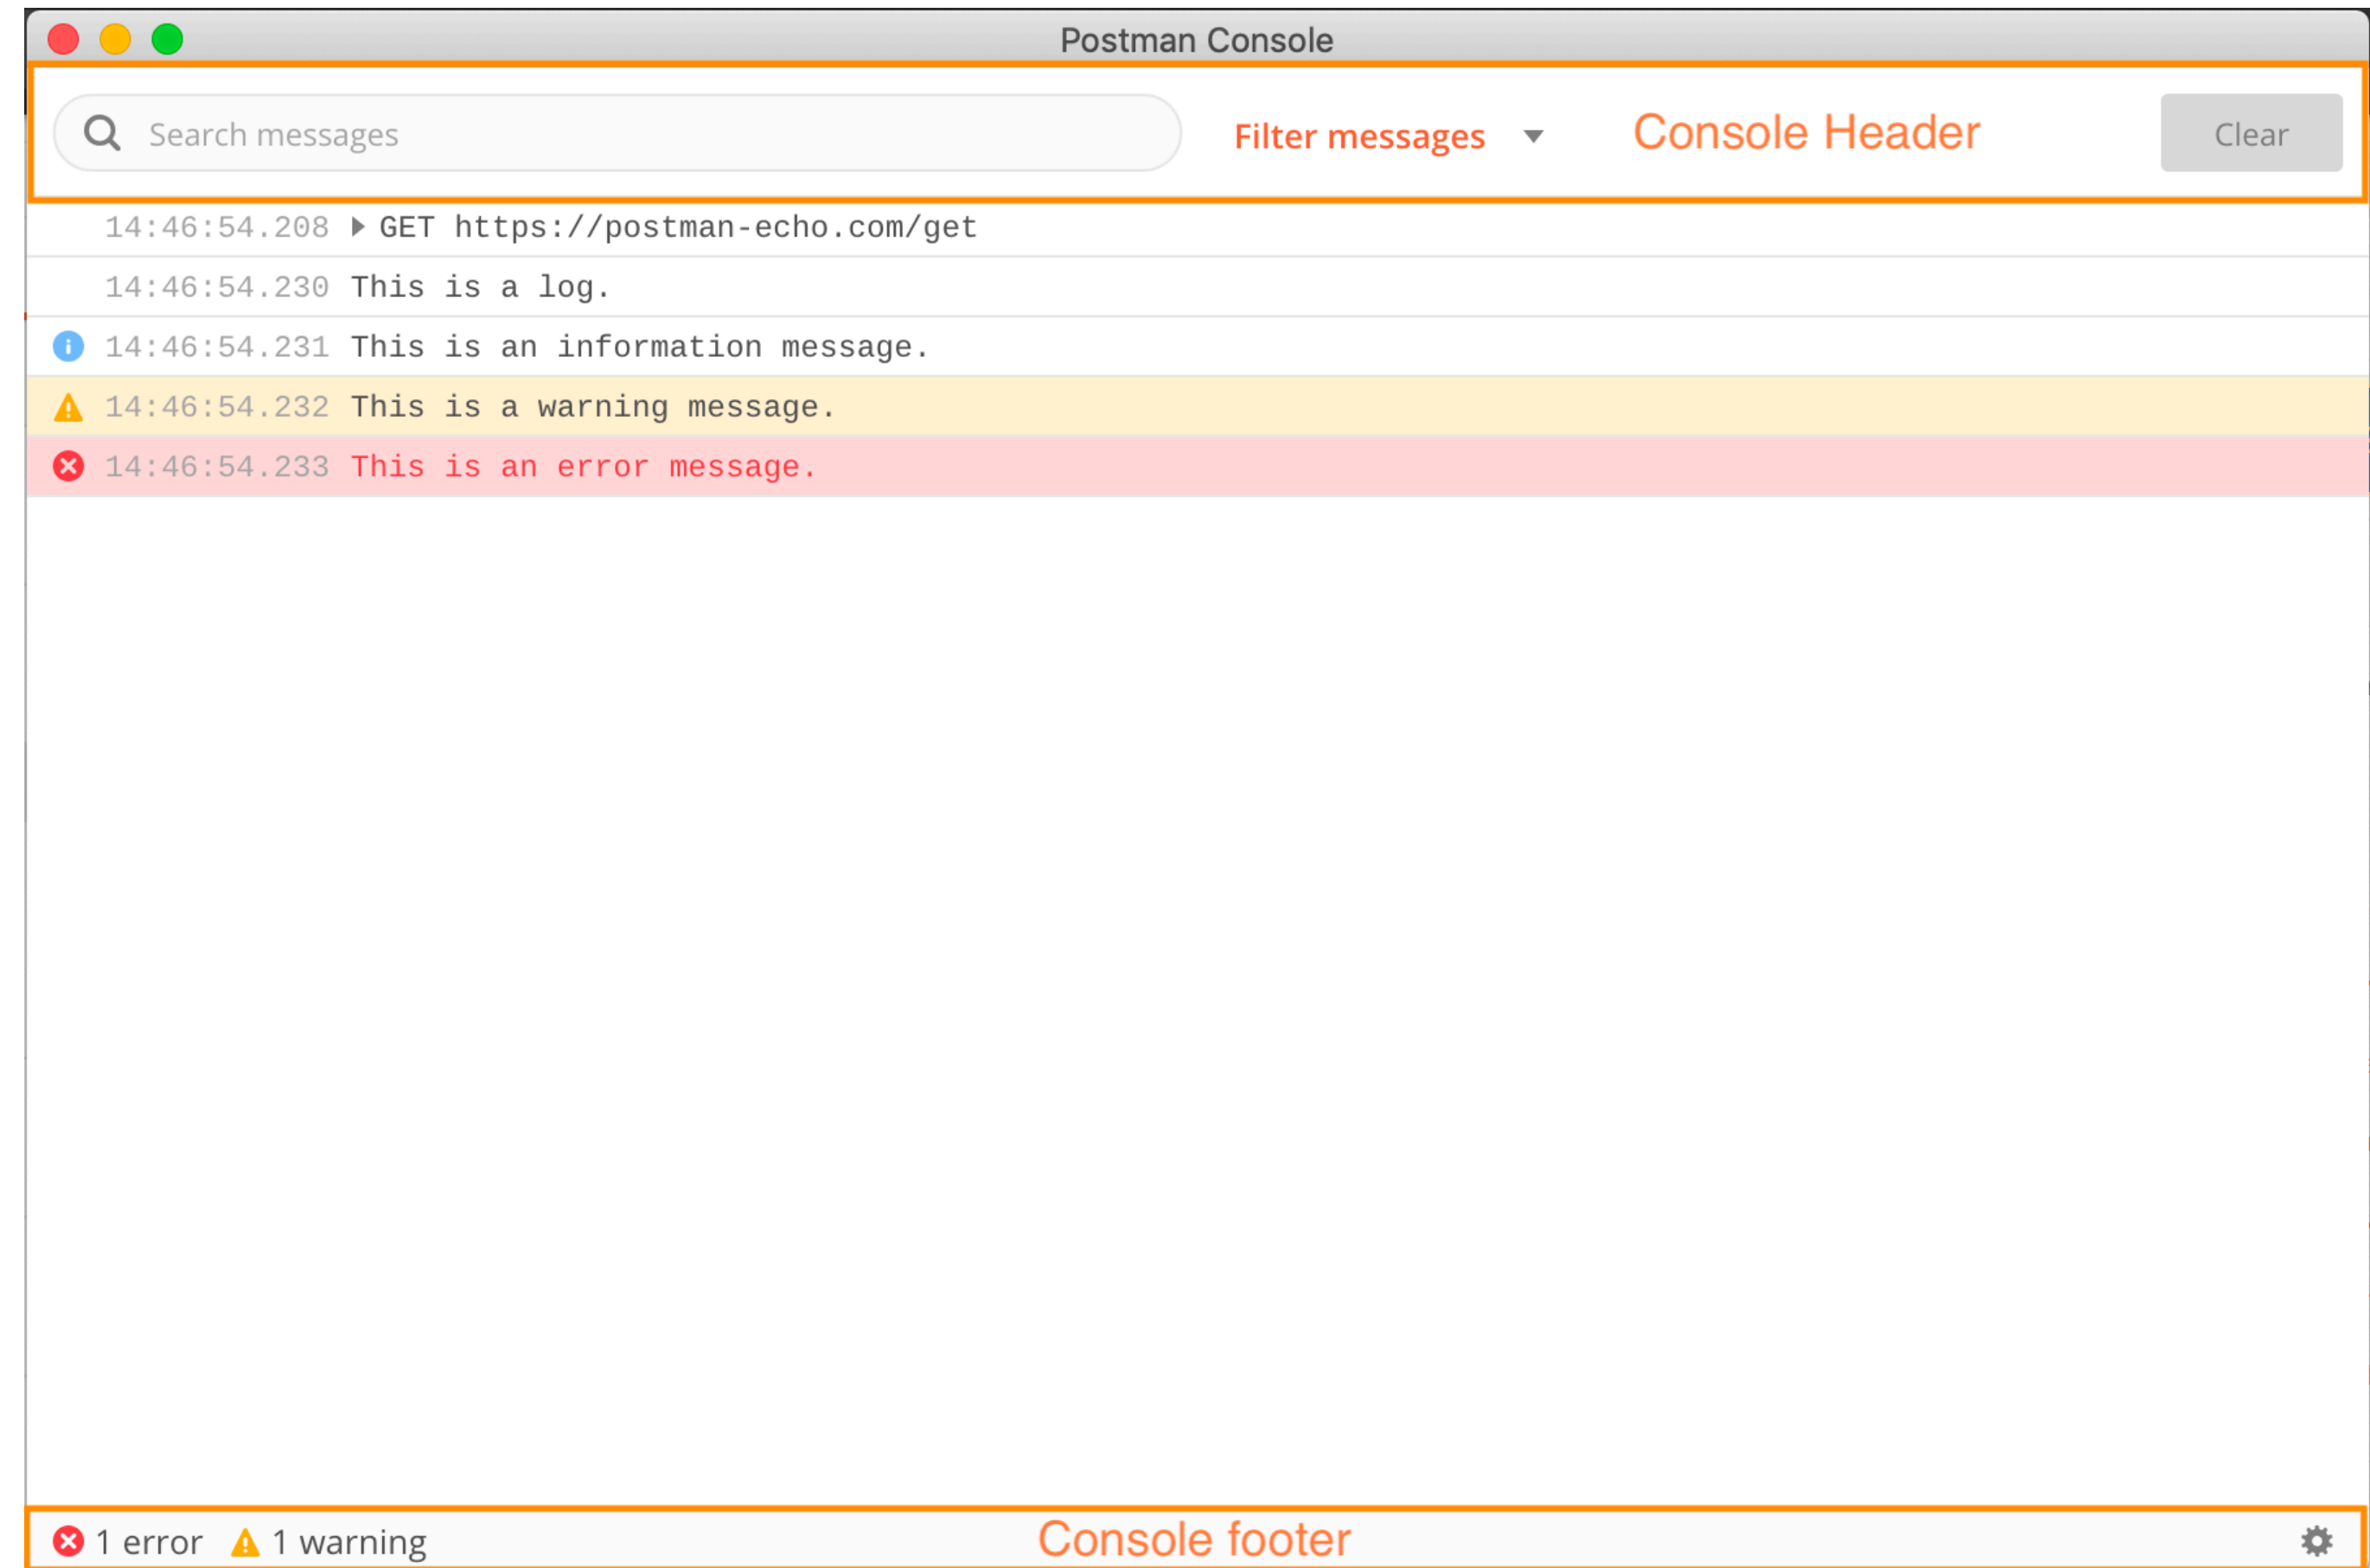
Postman Console

Search messages

Filter messages

Console Header

Clear

14:46:54.208 GET https://postman-echo.com/get

14:46:54.230 This is a log.

14:46:54.231 This is an information message.

14:46:54.232 This is a warning message.

14:46:54.233 This is an error message.

1 error 1 warning Console footer